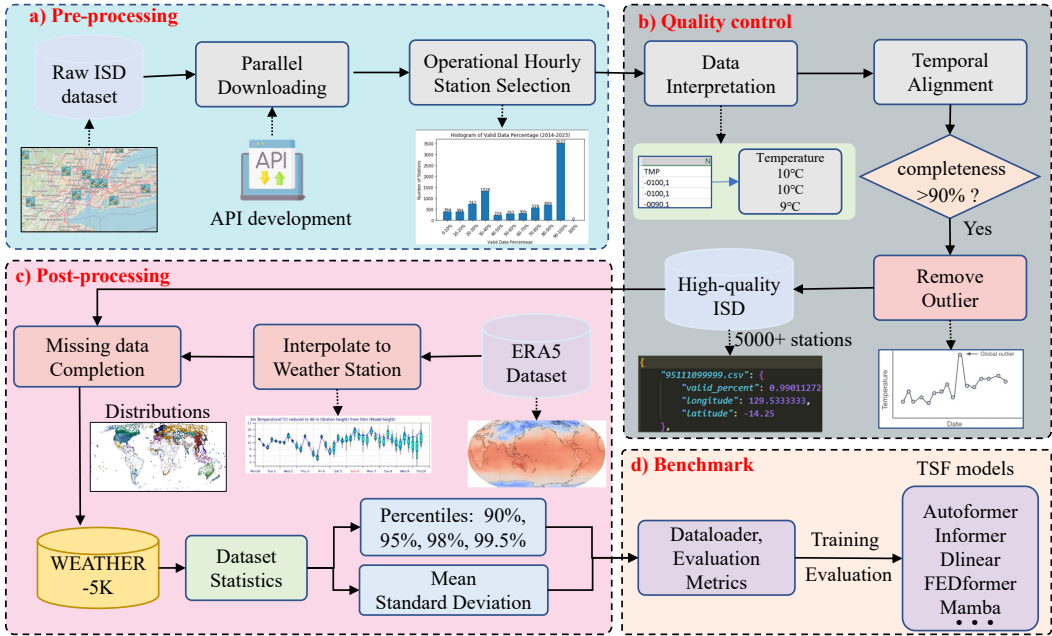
a) Pre-processing

Raw ISD dataset

Parallel Downloading

Operational Hourly Station Selection

API

API development

Histogram of Valid Data Percentage (2014-2023)

Number of Stations

Valid Data Percentage

b) Quality control

Data Interpretation

Temporal Alignment

TMP
-0100,1
-0100,1
-0090,1

Temperature
10°C
10°C
9°C

completeness >90% ?

Yes

Remove Outlier

High-quality ISD

5000+ stations

{
"95111099999.csv": {
"valid_percent": 0.99011272
"longitude": 129.5333333,
"latitude": -14.25
},

Global outlier

Temperature

Date

c) Post-processing

Missing data Completion

Interpolate to Weather Station

ERA5 Dataset

Distributions

WEATHER -5K

Dataset Statistics

Percentiles: 90%, 95%, 98%, 99.5%

Mean Standard Deviation

d) Benchmark

Dataloader, Evaluation Metrics

Training

Evaluation

TSF models

Autoformer
Informer
Dlinear
FEDformer
Mamba
• • •